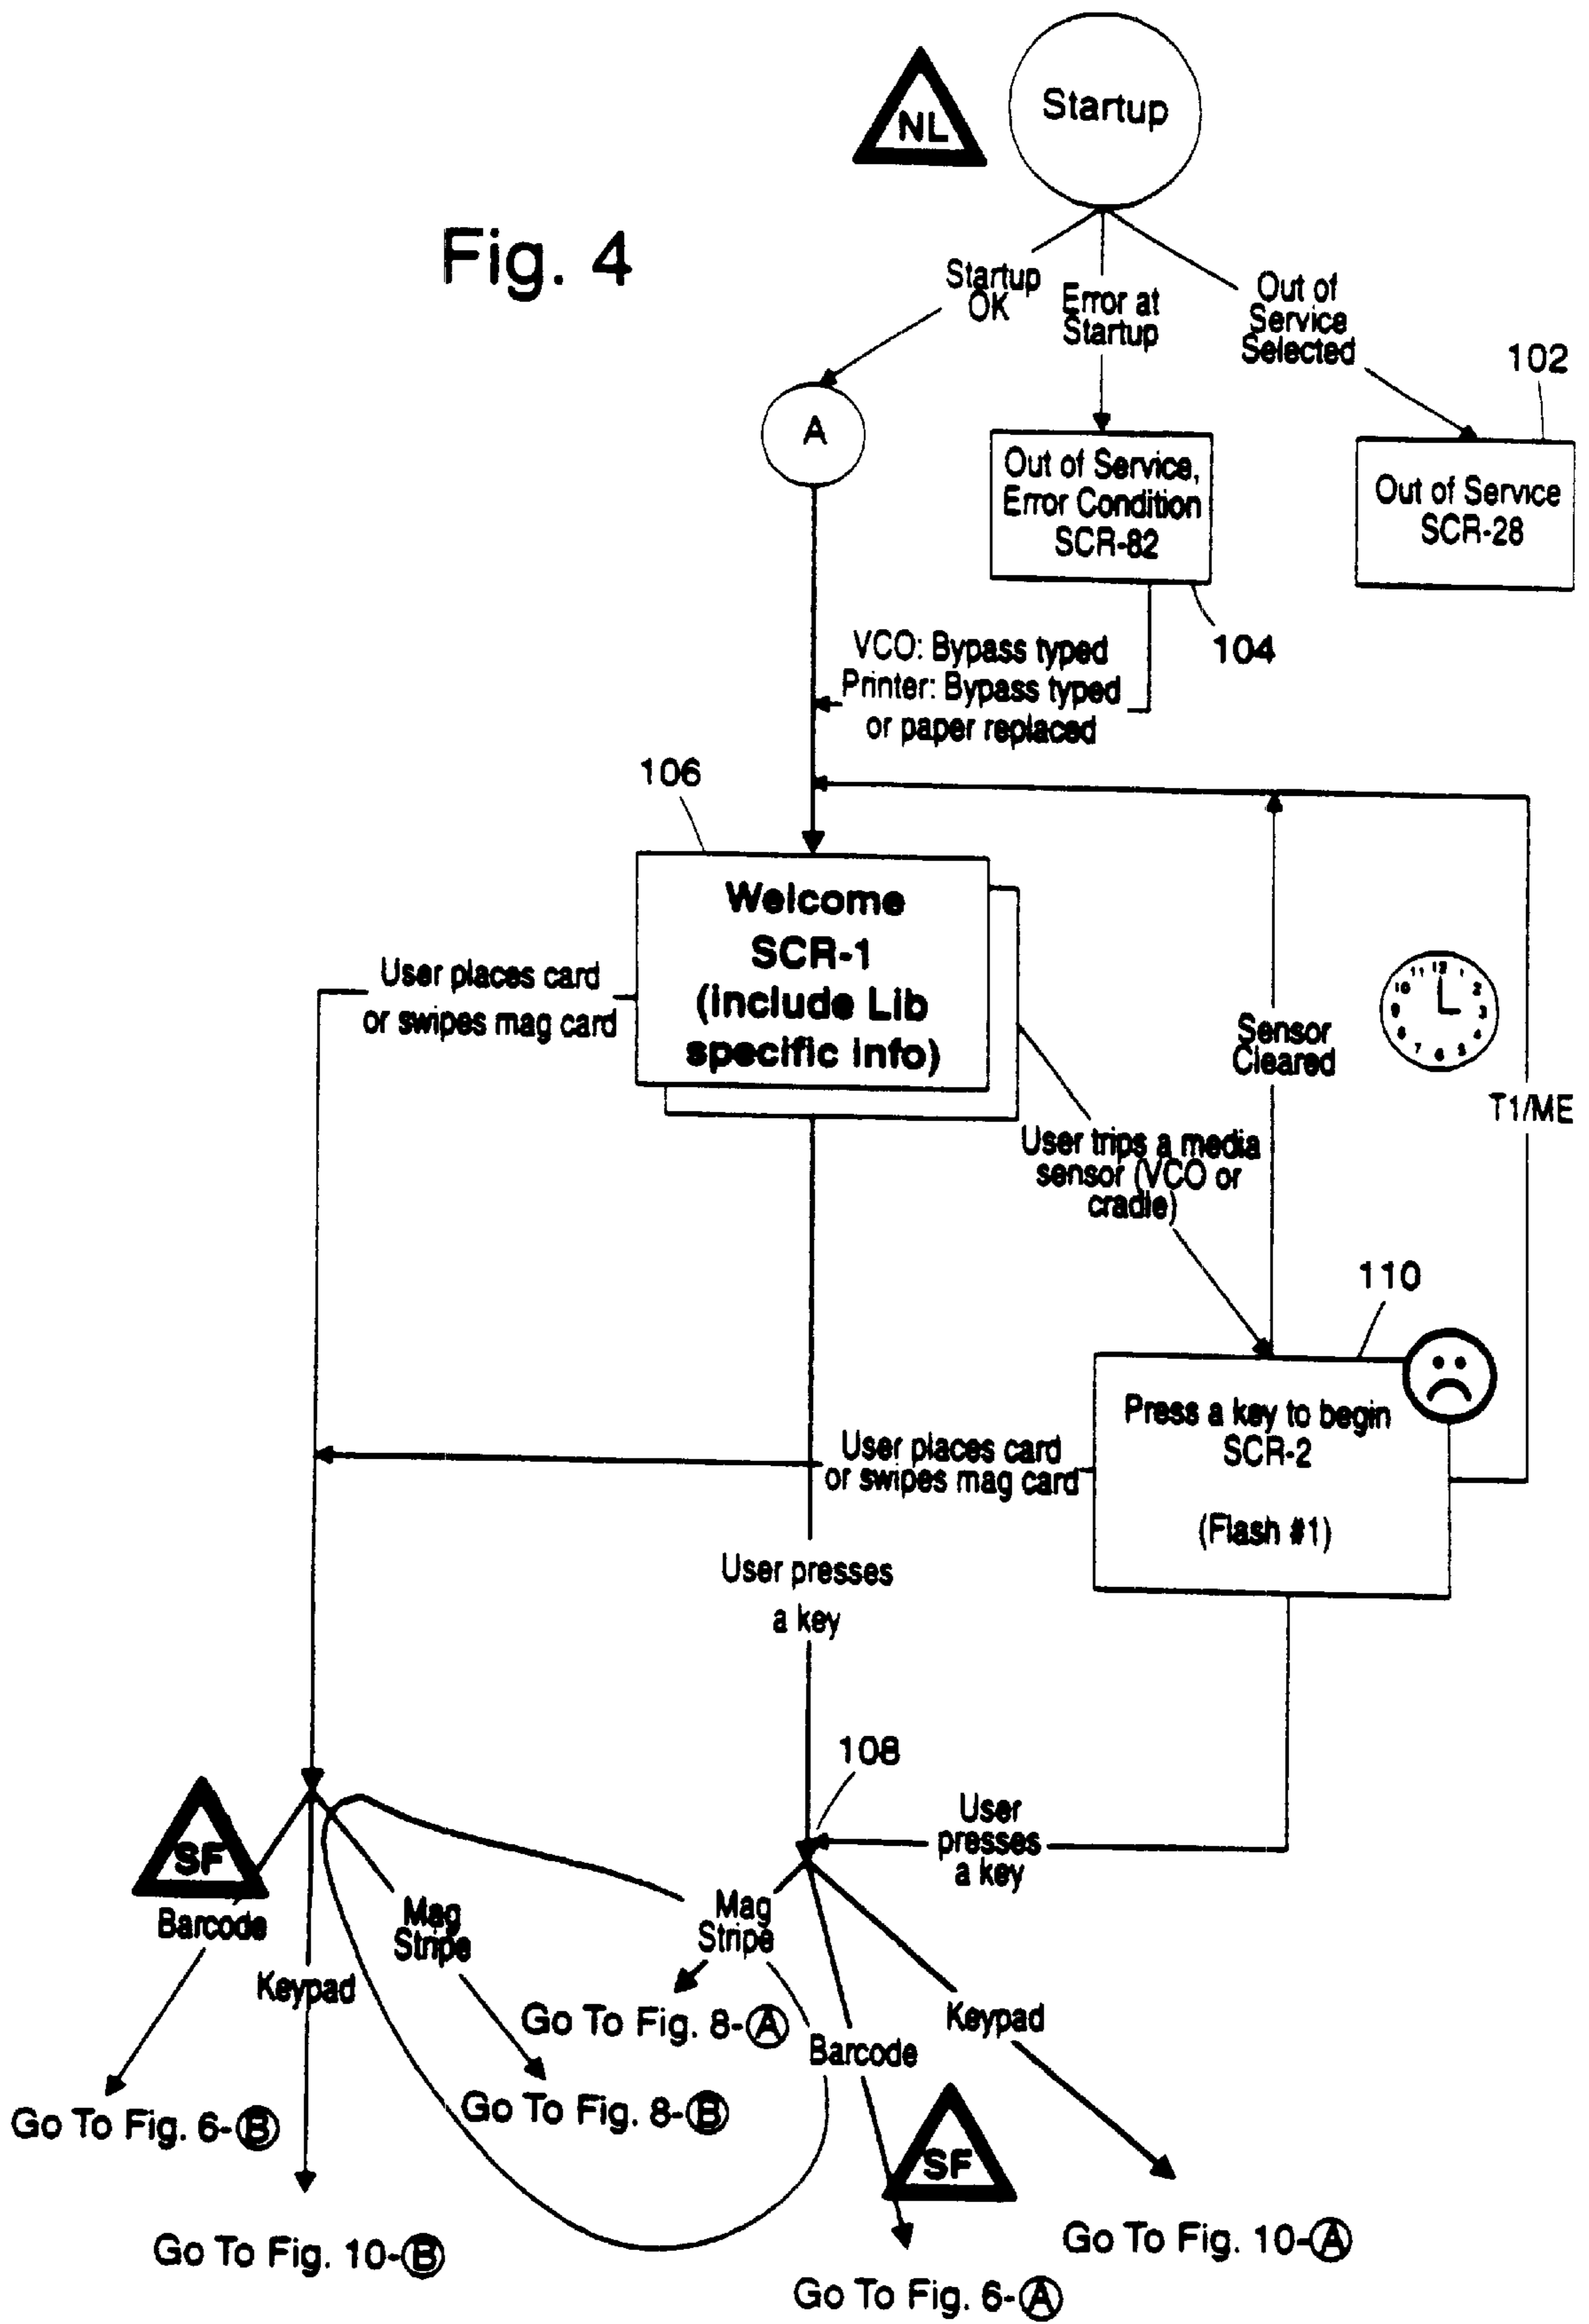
NL

Startup

Fig. 4

Startup OK

Error at Startup

Out of Service Selected

102

A

Out of Service, Error Condition SCR-82

Out of Service SCR-28

104

VCO: Bypass typed
Printer: Bypass typed or paper replaced

106

Welcome SCR-1 (include Lib specific info)

User places card or swipes mag card

Sensor Cleared

T1/ME

User trips a media sensor (VCO or cradle)

110

Press a key to begin SCR-2

(Flash #1)

User places card or swipes mag card

User presses a key

108

User presses a key

SF

Barcode

Keypad

Mag Stripe

Mag Stripe

Go To Fig. 8-Ⓐ

Barcode

Keypad

Go To Fig. 6-Ⓑ

Go To Fig. 8-Ⓑ

SF

Go To Fig. 10-Ⓑ

Go To Fig. 10-Ⓐ

Go To Fig. 6-Ⓐ